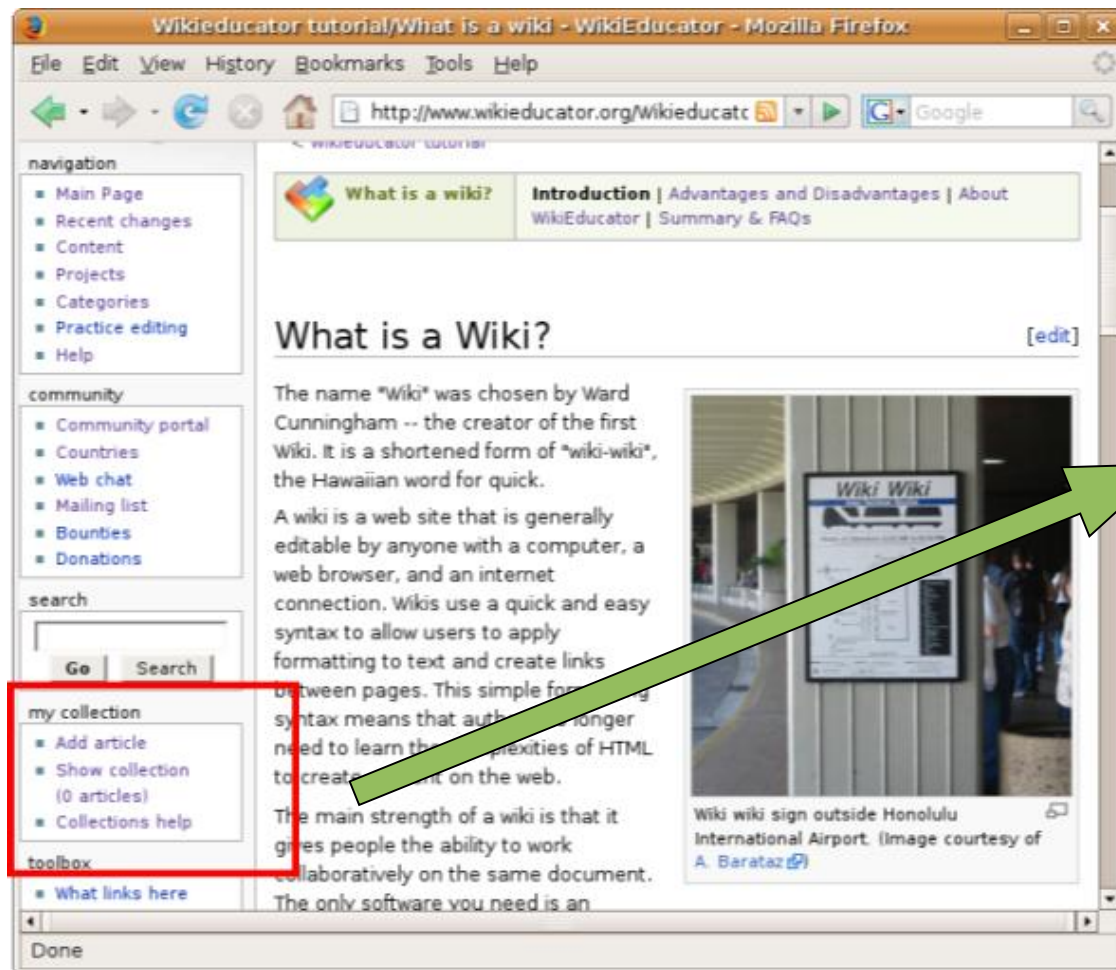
Wikieducator tutorial/What is a wiki - WikiEducator - Mozilla Firefox

File Edit View History Bookmarks Tools Help

http://www.wikieducator.org/Wikieducatc

Google

navigation
- Main Page
- Recent changes
- Content
- Projects
- Categories
- Practice editing
- Help

community
- Community portal
- Countries
- Web chat
- Mailing list
- Bounties
- Donations

search

Go Search

my collection
- Add article
- Show collection (0 articles)
- Collections help

toolbox
- What links here

< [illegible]

What is a wiki?

Introduction | Advantages and Disadvantages | About WikiEducator | Summary & FAQs

What is a Wiki?

[edit]

The name "Wiki" was chosen by Ward Cunningham -- the creator of the first Wiki. It is a shortened form of "wiki-wiki", the Hawaiian word for quick.

A wiki is a web site that is generally editable by anyone with a computer, a web browser, and an internet connection. Wikis use a quick and easy syntax to allow users to apply formatting to text and create links between pages. This simple for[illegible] syntax means that auth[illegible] longer need to learn th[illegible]plexities of HTML to create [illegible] on the web.

The main strength of a wiki is that it gi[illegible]es people the ability to work collaboratively on the same document. The only software you need is an

Wiki Wiki

Wiki wiki sign outside Honolulu International Airport. (Image courtesy of A. Barataz)

Done